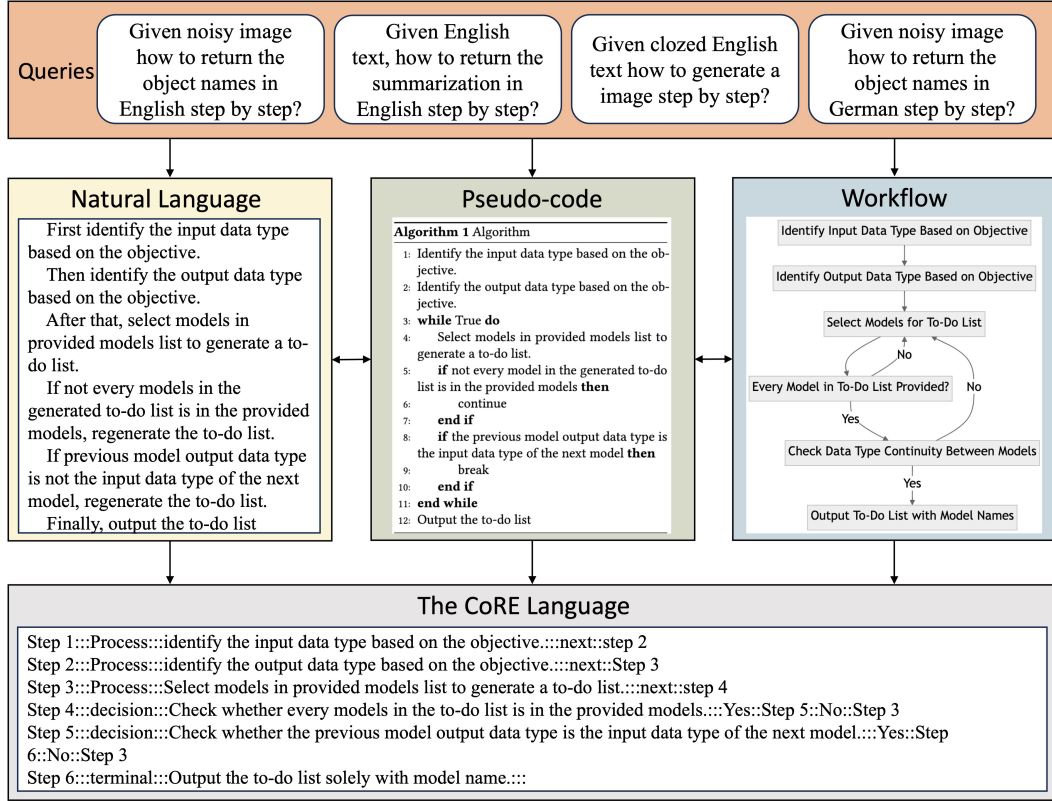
Queries

Given noisy image how to return the object names in English step by step?

Given English text, how to return the summarization in English step by step?

Given clozed English text how to generate a image step by step?

Given noisy image how to return the object names in German step by step?

Natural Language

First identify the input data type based on the objective.

Then identify the output data type based on the objective.

After that, select models in provided models list to generate a to-do list.

If not every models in the generated to-do list is in the provided models, regenerate the to-do list.

If previous model output data type is not the input data type of the next model, regenerate the to-do list.

Finally, output the to-do list

Pseudo-code

**Algorithm 1** Algorithm

1: Identify the input data type based on the objective.
2: Identify the output data type based on the objective.
3: **while** True **do**
4: Select models in provided models list to generate a to-do list.
5: **if** not every model in the generated to-do list is in the provided models **then**
6: continue
7: **end if**
8: **if** the previous model output data type is the input data type of the next model **then**
9: break
10: **end if**
11: **end while**
12: Output the to-do list

Workflow

Identify Input Data Type Based on Objective

Identify Output Data Type Based on Objective

Select Models for To-Do List

No

Every Model in To-Do List Provided?

No

Yes

Check Data Type Continuity Between Models

Yes

Output To-Do List with Model Names

The CoRE Language

Step 1:::Process:::identify the input data type based on the objective.:::next::step 2
Step 2:::Process:::identify the output data type based on the objective.:::next::Step 3
Step 3:::Process:::Select models in provided models list to generate a to-do list.:::next::step 4
Step 4:::decision:::Check whether every models in the to-do list is in the provided models.:::Yes::Step 5::No::Step 3
Step 5:::decision:::Check whether the previous model output data type is the input data type of the next model.:::Yes::Step 6::No::Step 3
Step 6:::terminal:::Output the to-do list solely with model name.:::